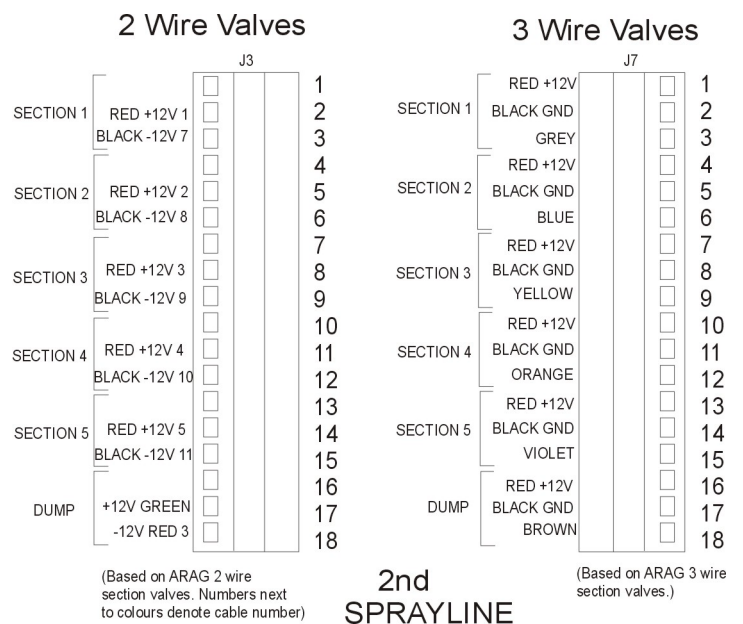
2 Wire Valves

J3

SECTION 1 RED +12V 1 BLACK -12V 7

SECTION 2 RED +12V 2 BLACK -12V 8

SECTION 3 RED +12V 3 BLACK -12V 9

SECTION 4 RED +12V 4 BLACK -12V 10

SECTION 5 RED +12V 5 BLACK -12V 11

DUMP +12V GREEN -12V RED 3

1 2 3 4 5 6 7 8 9 10 11 12 13 14 15 16 17 18

(Based on ARAG 2 wire section valves. Numbers next to colours denote cable number)

3 Wire Valves

J7

SECTION 1 RED +12V BLACK GND GREY

SECTION 2 RED +12V BLACK GND BLUE

SECTION 3 RED +12V BLACK GND YELLOW

SECTION 4 RED +12V BLACK GND ORANGE

SECTION 5 RED +12V BLACK GND VIOLET

DUMP RED +12V BLACK GND BROWN

1 2 3 4 5 6 7 8 9 10 11 12 13 14 15 16 17 18

(Based on ARAG 3 wire section valves.)

2nd SPRAYLINE